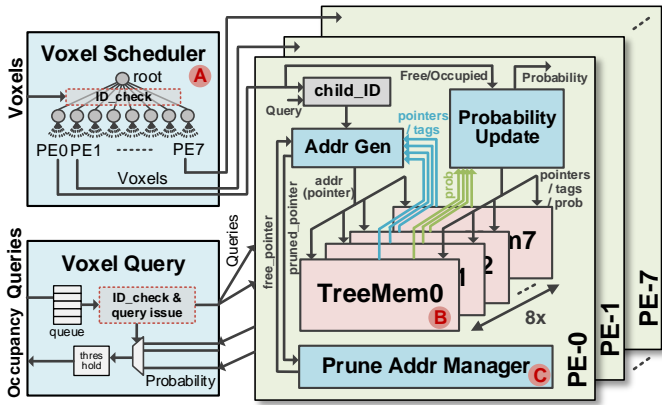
Voxels

Voxel Scheduler
A
root
ID_check
PE0 PE1 ------ PE7
Voxels

Occupancy Queries
Voxel Query
Queries
queue
ID_check & query issue
thres hold
Probability

Queries
free_pointer
pruned_pointer

Free/Occupied
Probability
Query
child_ID
Addr Gen
pointers / tags
Probability Update
addr (pointer)
prob
pointers / tags / prob
TreeMem0
B
1
2
m7
8x
Prune Addr Manager
C
PE-0
PE-1
PE-7